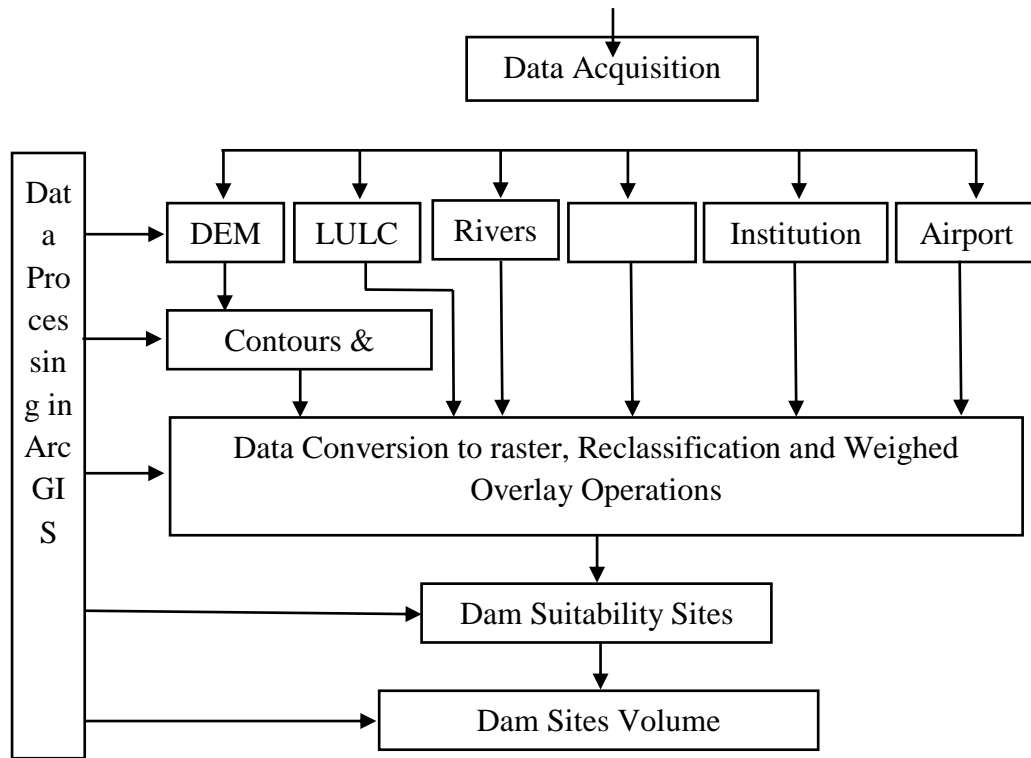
Data Acquisition

Data Processing in ArcGIS

DEM

LULC

Rivers

Institution

Airport

Contours &

Data Conversion to raster, Reclassification and Weighed Overlay Operations

Dam Suitability Sites

Dam Sites Volume